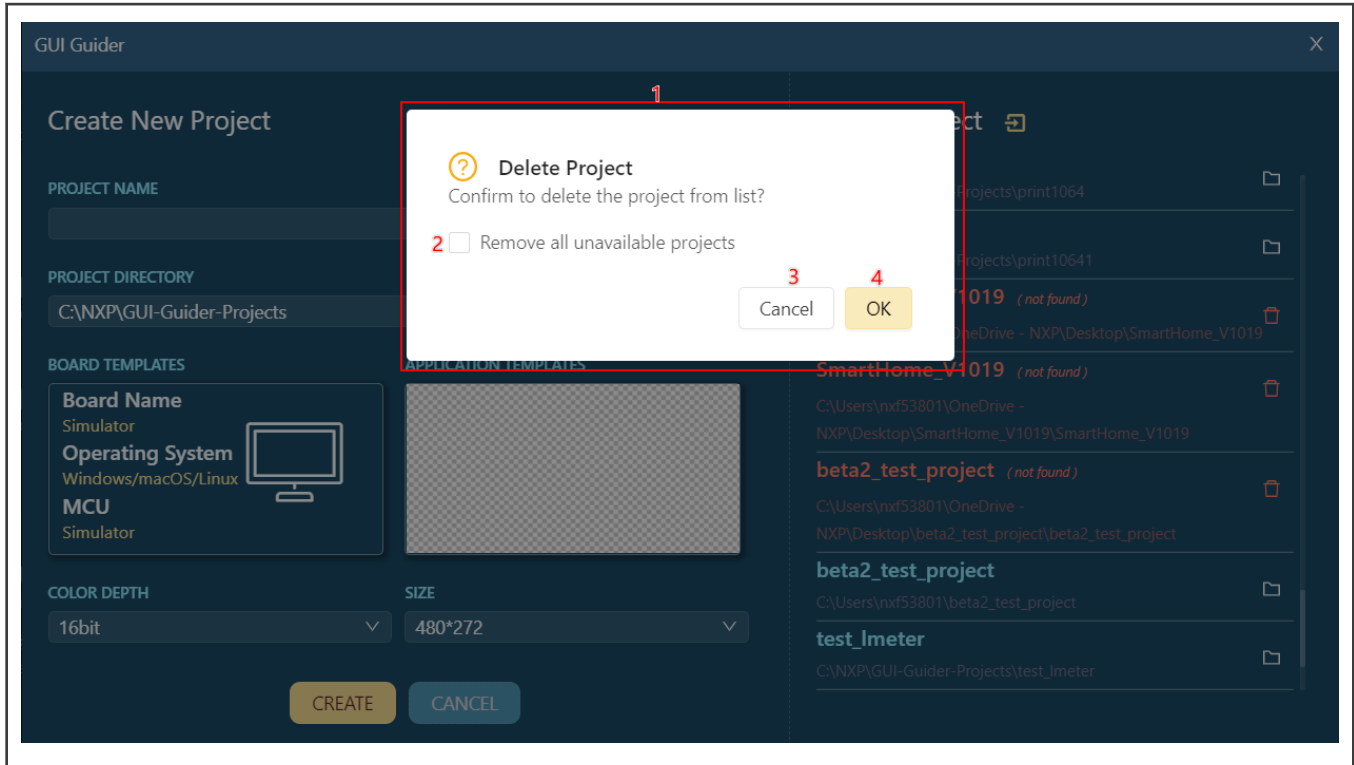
GUI Guider

Create New Project

PROJECT NAME

PROJECT DIRECTORY

C:\NXP\GUI-Guider-Projects

BOARD TEMPLATES

Board Name
Simulator
Operating System
Windows/macOS/Linux
MCU
Simulator

APPLICATION TEMPLATES

COLOR DEPTH

16bit

SIZE

480*272

CREATE

CANCEL

1

Delete Project
Confirm to delete the project from list?

2 Remove all unavailable projects

3 Cancel

4 OK

ect

Projects\print1064

Projects\print10641

V1019 (not found)

OneDrive - NXP\Desktop\SmartHome_V1019

SmartHome_V1019 (not found)

C:\Users\nxf53801\OneDrive - NXP\Desktop\SmartHome_V1019\SmartHome_V1019

beta2_test_project (not found)

C:\Users\nxf53801\OneDrive - NXP\Desktop\beta2_test_project\beta2_test_project

beta2_test_project

C:\Users\nxf53801\beta2_test_project

test_lmeter

C:\NXP\GUI-Guider-Projects\test_lmeter